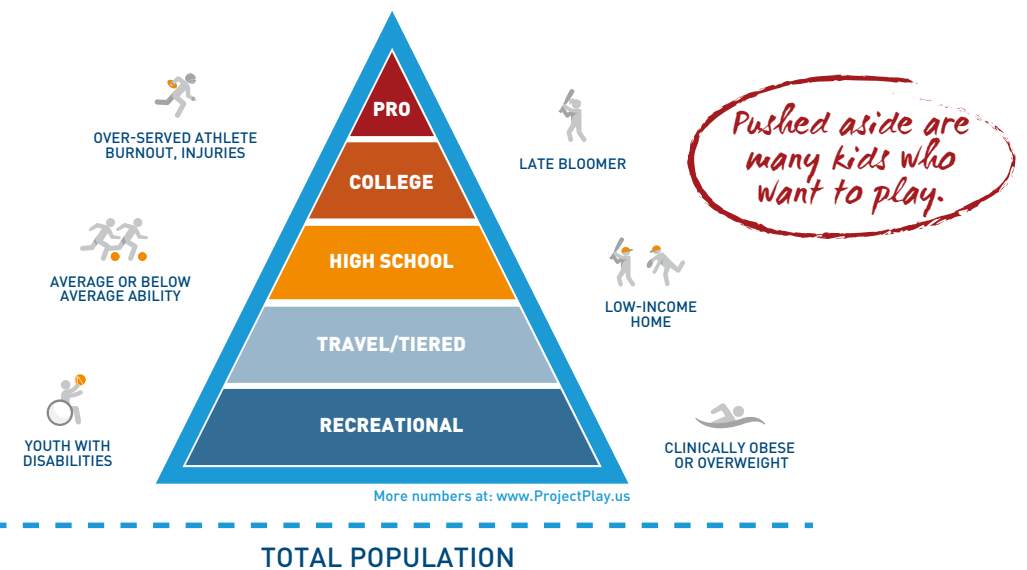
PRO

COLLEGE

HIGH SCHOOL

TRAVEL/TIERED

RECREATIONAL

OVER-SERVED ATHLETE BURNOUT, INJURIES

AVERAGE OR BELOW AVERAGE ABILITY

YOUTH WITH DISABILITIES

LATE BLOOMER

LOW-INCOME HOME

CLINICALLY OBESE OR OVERWEIGHT

Pushed aside are many kids who want to play.

More numbers at: www.ProjectPlay.us

TOTAL POPULATION